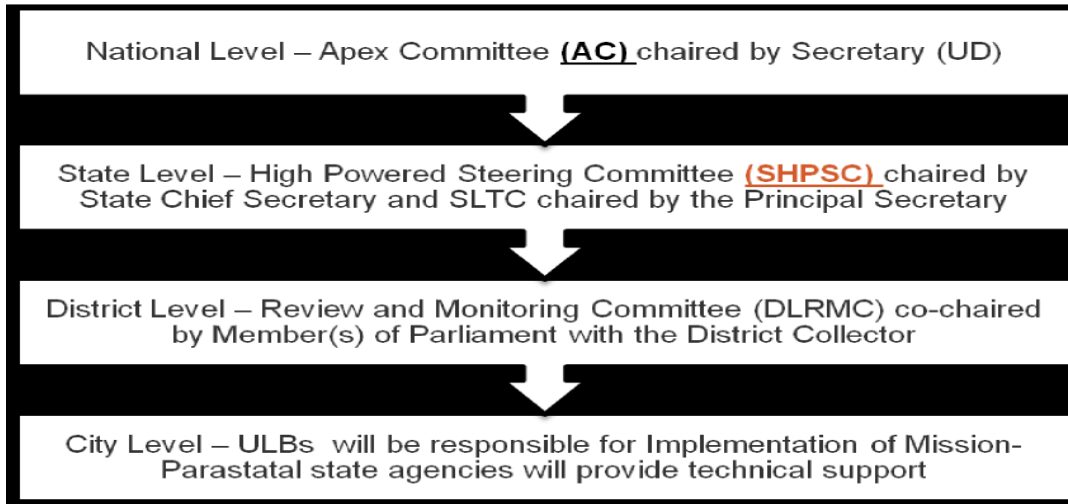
National Level – Apex Committee (AC) chaired by Secretary (UD)

State Level – High Powered Steering Committee (SHPSC) chaired by State Chief Secretary and SLTC chaired by the Principal Secretary

District Level – Review and Monitoring Committee (DLRMC) co-chaired by Member(s) of Parliament with the District Collector

City Level – ULBs will be responsible for Implementation of Mission-Parastatal state agencies will provide technical support